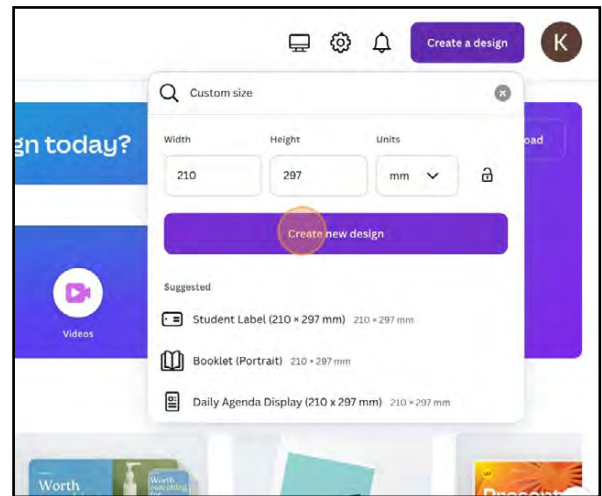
Create a design

K

Custom size

gn today?

Width

Height

Units

oad

210

297

mm

Create new design

Videos

Suggested

Student Label (210 × 297 mm) 210 × 297 mm

Booklet (Portrait) 210 × 297 mm

Daily Agenda Display (210 x 297 mm) 210 × 297 mm

Worth

Worth

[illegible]